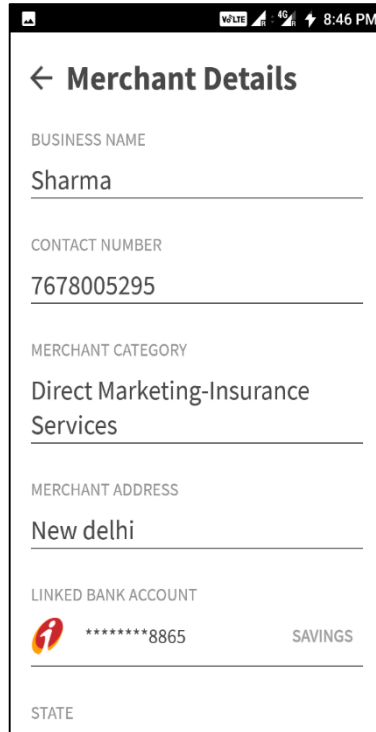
VoLTE 4G 8:46 PM

← Merchant Details

BUSINESS NAME

Sharma

CONTACT NUMBER

7678005295

MERCHANT CATEGORY

Direct Marketing-Insurance Services

MERCHANT ADDRESS

New delhi

LINKED BANK ACCOUNT

********8865 SAVINGS

STATE